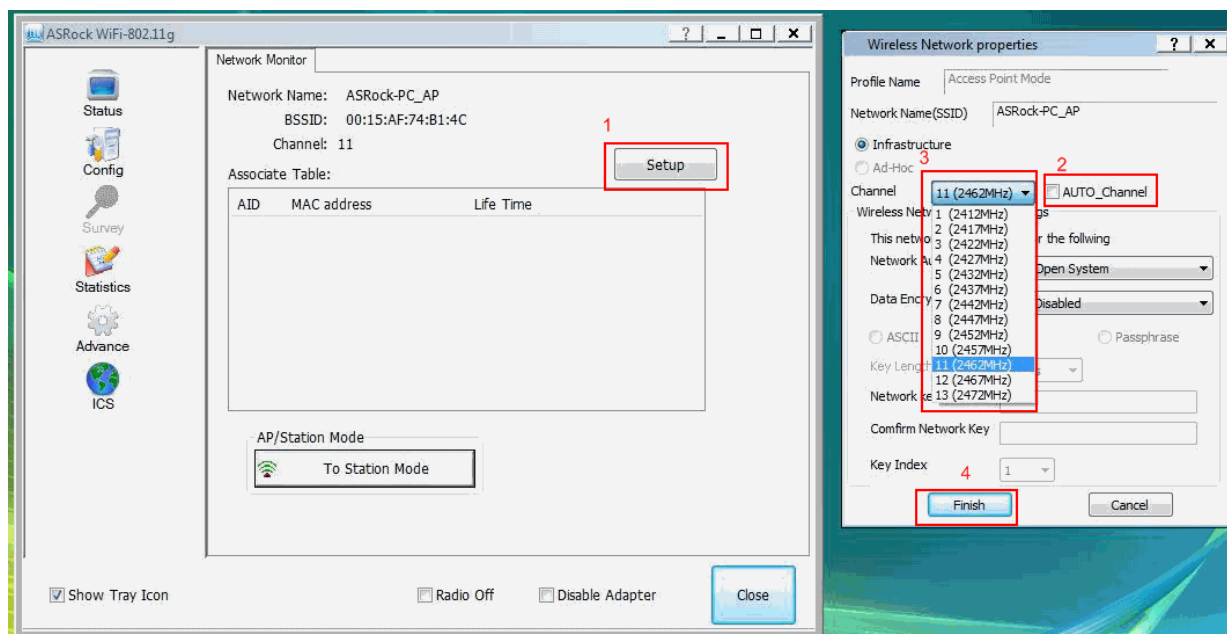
ASRock WiFi-802.11g
? _ □ X

Status
Config
Survey
Statistics
Advance
ICS

Network Monitor

Network Name: ASRock-PC_AP
BSSID: 00:15:AF:74:B1:4C
Channel: 11

1
Setup

Associate Table:

| AID | MAC address | Life Time |
|---|---|---|

AP/Station Mode
To Station Mode

Show Tray Icon
Radio Off
Disable Adapter
Close

Wireless Network properties
? X

Profile Name
Access Point Mode
Network Name(SSID)
ASRock-PC_AP
Infrastructure
Ad-Hoc
3
2
Channel
11 (2462MHz)
AUTO_Channel
Wireless Netw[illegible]gs
This netwo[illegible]r the follwing
Network Au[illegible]
Open System
Data Encry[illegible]
Disabled
ASCII
Passphrase
Key Lengt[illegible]
Network ke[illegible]
Comfirm Network Key
Key Index
1

1 (2412MHz)
2 (2417MHz)
3 (2422MHz)
4 (2427MHz)
5 (2432MHz)
6 (2437MHz)
7 (2442MHz)
8 (2447MHz)
9 (2452MHz)
10 (2457MHz)
11 (2462MHz)
12 (2467MHz)
13 (2472MHz)

4
Finish
Cancel